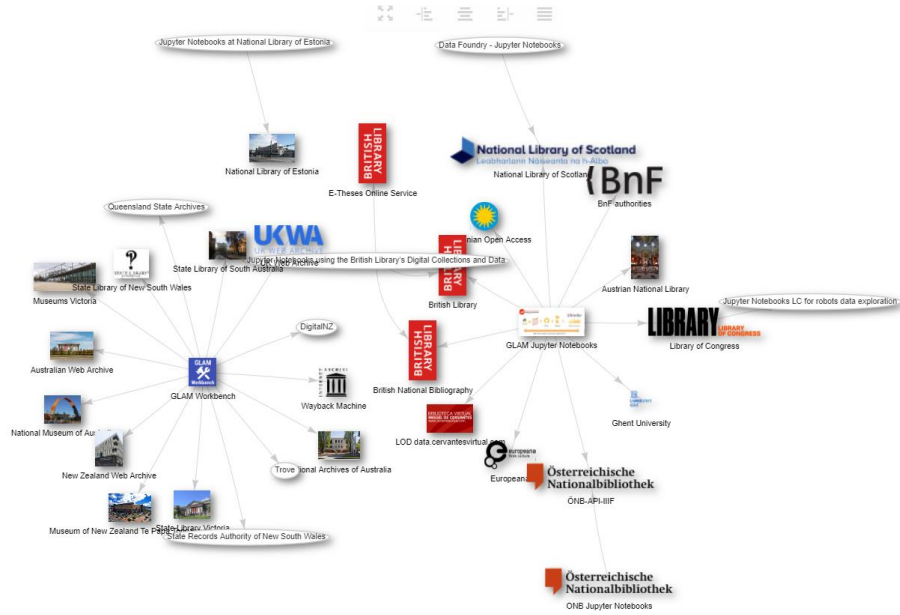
Jupyter Notebooks at National Library of Estonia

Data Foundry - Jupyter Notebooks

National Library of Estonia

BRITISH LIBRARY

E-Theses Online Service

National Library of Scotland
Leabharlann Nàiseanta na h-Alba

National Library of Scotland

BnF

BnF authorities

Queensland State Archives

UKWA

Smithsonian Open Access

Jupyter Notebooks using the British Library's Digital Collections and Data

UK Web Archive

State Library of South Australia

State Library of New South Wales

Museums Victoria

BRITISH LIBRARY

British Library

Austrian National Library

Jupyter Notebooks LC for robots data exploration

DigitalNZ

LIBRARY
LIBRARY OF CONGRESS

Library of Congress

GLAM Jupyter Notebooks

Australian Web Archive

GLAM Workbench

GLAM Workbench

BRITISH LIBRARY

British National Bibliography

Wayback Machine

Ghent University

National Museum of Australia

LOD data.cervantesvirtual.com

New Zealand Web Archive

Trove

National Archives of Australia

Europeana

Österreichische Nationalbibliothek

ÖNB-API-IIIF

Museum of New Zealand Te Papa Tongarewa

State Library Victoria

State Records Authority of New South Wales

Österreichische Nationalbibliothek

ONB Jupyter Notebooks